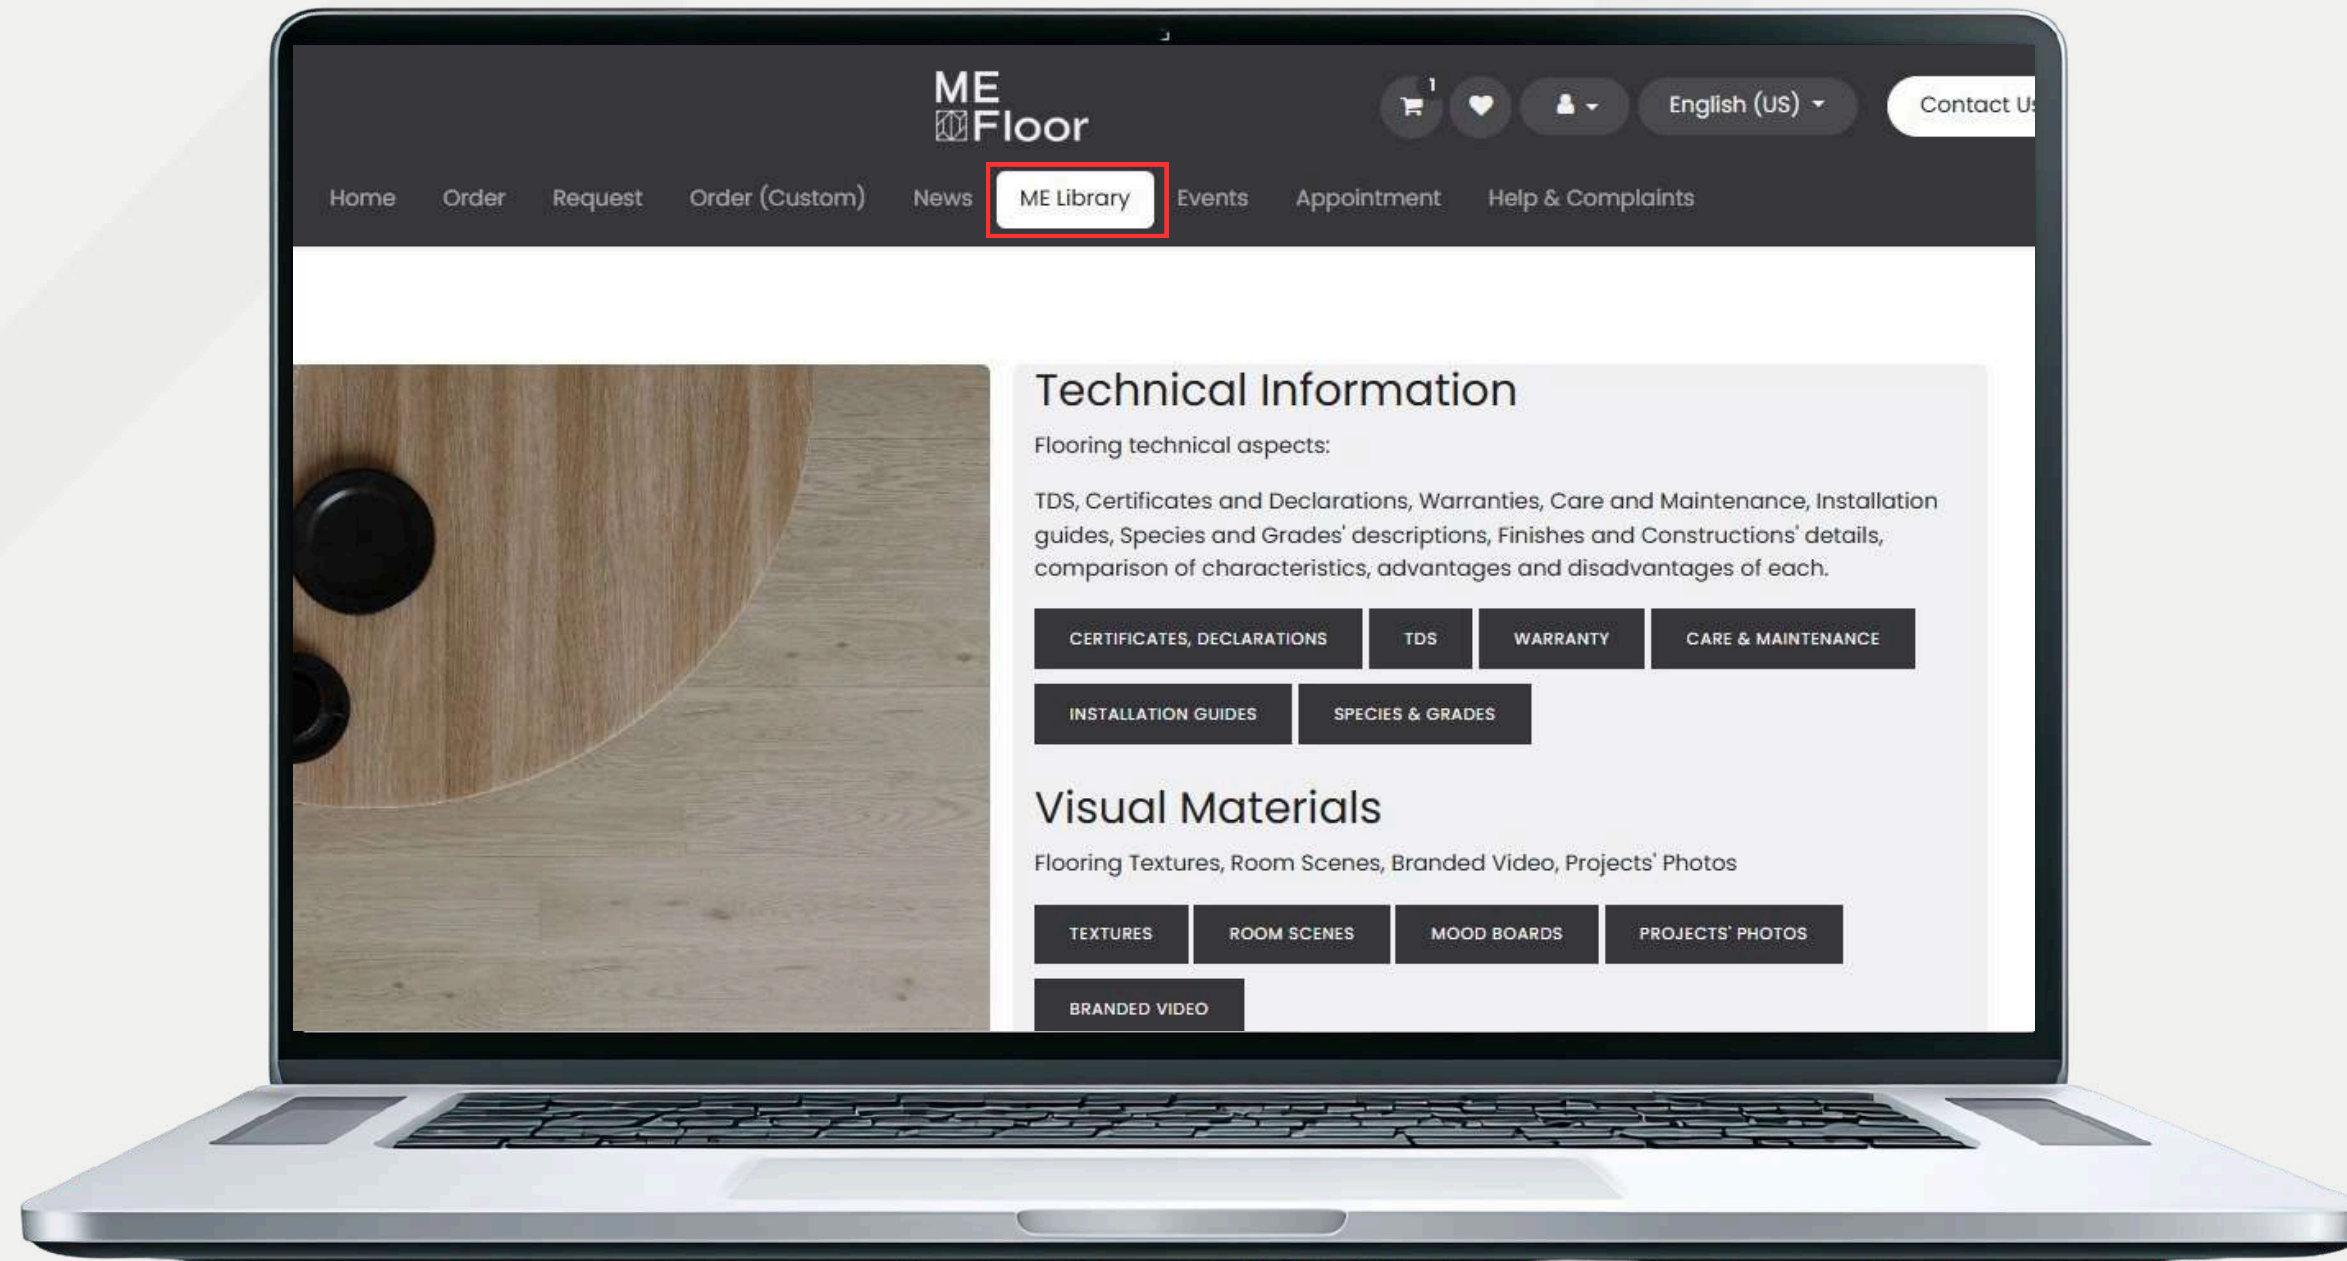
ME Floor

1

English (US)

Contact U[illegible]

Home Order Request Order (Custom) News ME Library Events Appointment Help & Complaints

Technical Information

Flooring technical aspects:

TDS, Certificates and Declarations, Warranties, Care and Maintenance, Installation guides, Species and Grades' descriptions, Finishes and Constructions' details, comparison of characteristics, advantages and disadvantages of each.

CERTIFICATES, DECLARATIONS | TDS | WARRANTY | CARE & MAINTENANCE

INSTALLATION GUIDES | SPECIES & GRADES

Visual Materials

Flooring Textures, Room Scenes, Branded Video, Projects' Photos

TEXTURES | ROOM SCENES | MOOD BOARDS | PROJECTS' PHOTOS

BRANDED VIDEO